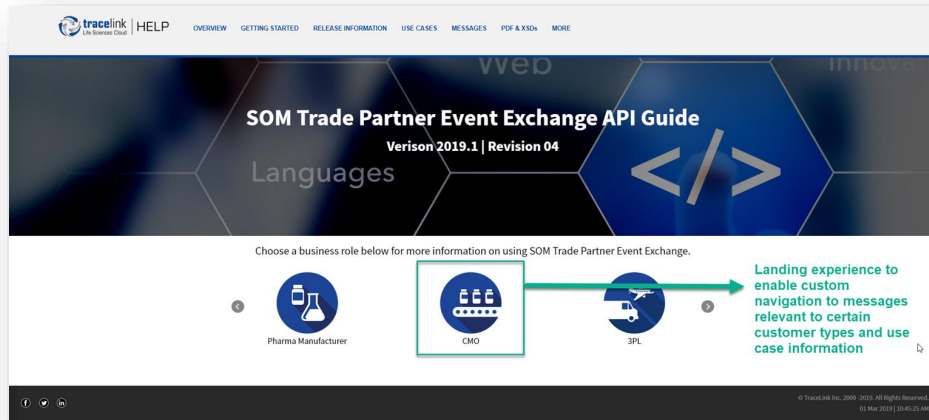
tracelink Life Sciences Cloud | HELP

OVERVIEW GETTING STARTED RELEASE INFORMATION USE CASES MESSAGES PDF & XSDs MORE

Web

Innova

SOM Trade Partner Event Exchange API Guide

Verison 2019.1 | Revision 04

Languages

</>

Choose a business role below for more information on using SOM Trade Partner Event Exchange.

Pharma Manufacturer

CMO

3PL

Landing experience to enable custom navigation to messages relevant to certain customer types and use case information

© TraceLink Inc. 2009 -2019. All Rights Reserved.
01 Mar 2019 | 10:45:25 AM